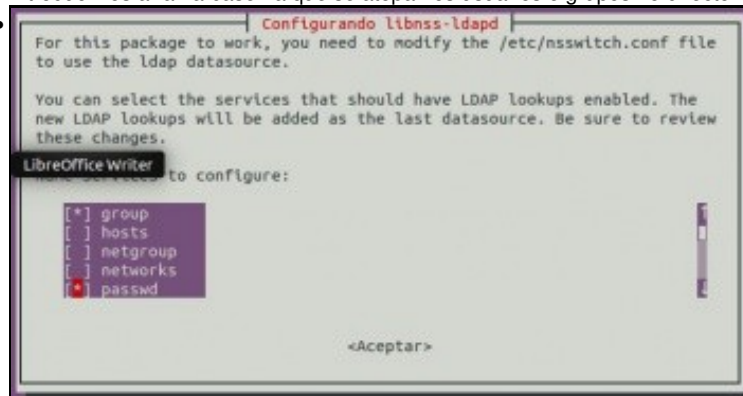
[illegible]

Configurando libnss-ldapd

For this package to work, you need to modify the /etc/nsswitch.conf file to use the ldap datasource.

You can select the services that should have LDAP lookups enabled. The new LDAP lookups will be added as the last datasource. Be sure to review these changes.

LibreOffice Writer

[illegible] to configure:

[*] group
[ ] hosts
[ ] netgroup
[ ] networks
[*] passwd

<Aceptar>